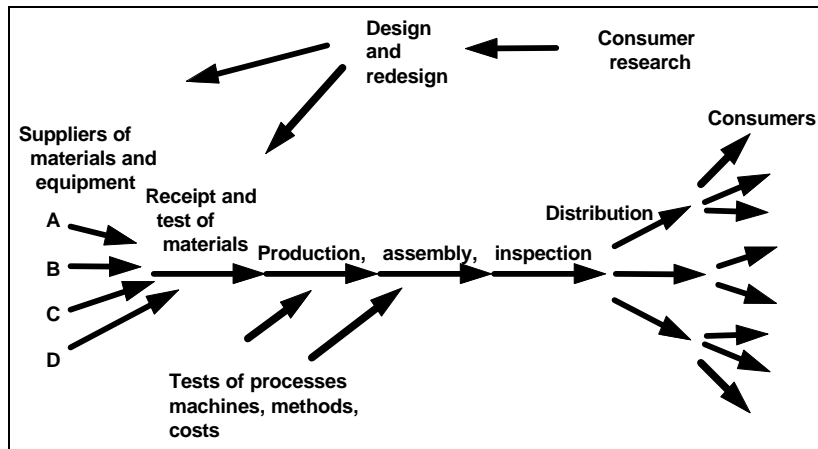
Design and redesign

Consumer research

Suppliers of materials and equipment

Consumers

Receipt and test of materials

Distribution

A

B

C

D

Production, assembly, inspection

Tests of processes machines, methods, costs